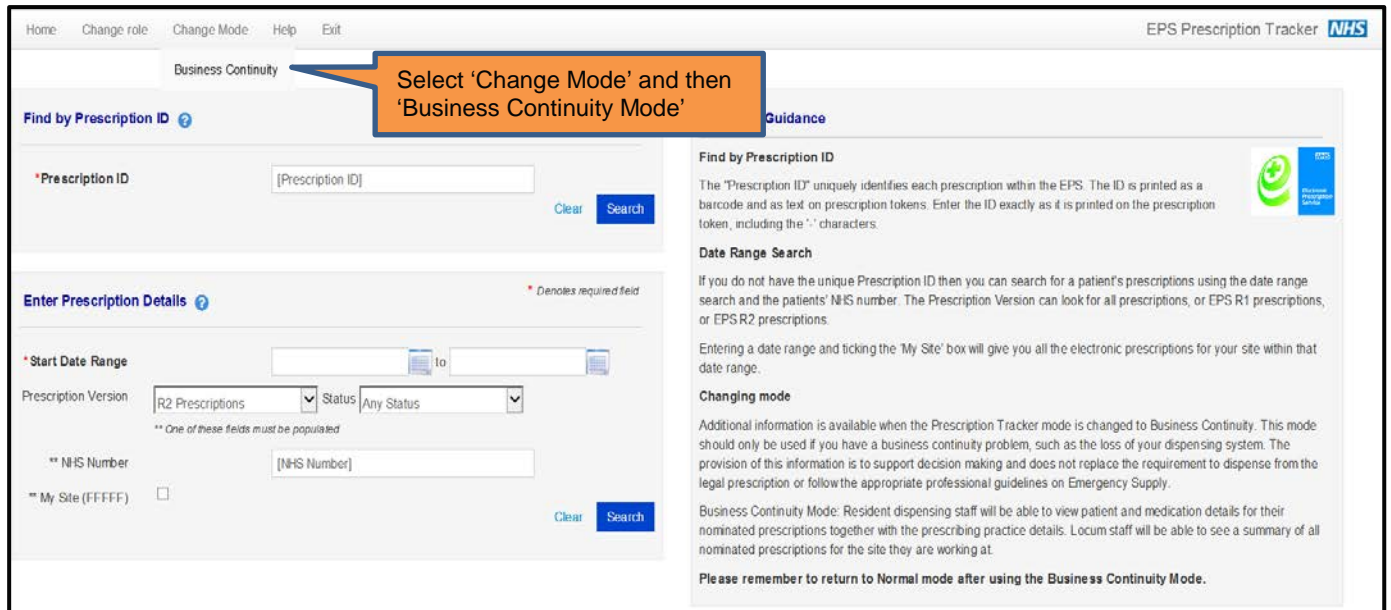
Home Change role Change Mode Help Exit

EPS Prescription Tracker NHS

Business Continuity

Select 'Change Mode' and then 'Business Continuity Mode'

Find by Prescription ID

*Prescription ID [Prescription ID]

Clear Search

Enter Prescription Details

* Denotes required field

*Start Date Range to

Prescription Version R2 Prescriptions Status Any Status

** One of these fields must be populated

** NHS Number [NHS Number]

** My Site (FFFFF)

Clear Search

Guidance

Find by Prescription ID

The "Prescription ID" uniquely identifies each prescription within the EPS. The ID is printed as a barcode and as text on prescription tokens. Enter the ID exactly as it is printed on the prescription token, including the '-' characters.

Date Range Search

If you do not have the unique Prescription ID then you can search for a patient's prescriptions using the date range search and the patients' NHS number. The Prescription Version can look for all prescriptions, or EPS R1 prescriptions, or EPS R2 prescriptions.

Entering a date range and ticking the 'My Site' box will give you all the electronic prescriptions for your site within that date range.

Changing mode

Additional information is available when the Prescription Tracker mode is changed to Business Continuity. This mode should only be used if you have a business continuity problem, such as the loss of your dispensing system. The provision of this information is to support decision making and does not replace the requirement to dispense from the legal prescription or follow the appropriate professional guidelines on Emergency Supply.

Business Continuity Mode: Resident dispensing staff will be able to view patient and medication details for their nominated prescriptions together with the prescribing practice details. Locum staff will be able to see a summary of all nominated prescriptions for the site they are working at.

Please remember to return to Normal mode after using the Business Continuity Mode.